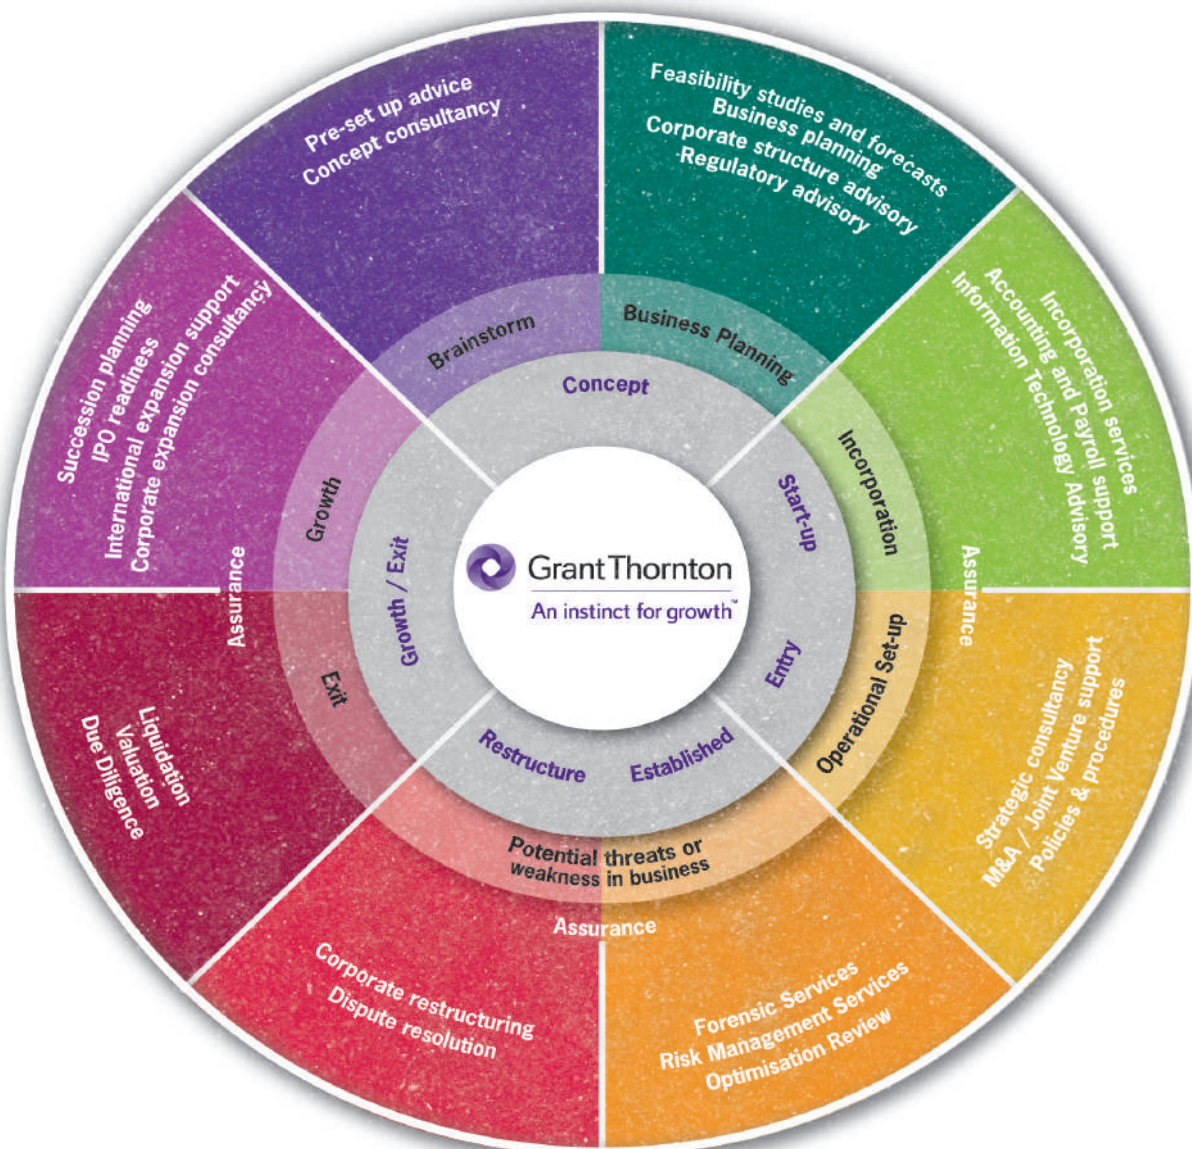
Pre-set up advice
Concept consultancy

Feasibility studies and forecasts
Business planning
Corporate structure advisory
Regulatory advisory

Incorporation services
Accounting and Payroll support
Information Technology Advisory

Assurance

Strategic consultancy
M&A / Joint Venture support
Policies & procedures

Forensic Services
Risk Management Services
Optimisation Review

Assurance

Corporate restructuring
Dispute resolution

Liquidation
Valuation
Due Diligence

Assurance

Succession planning
IPO readiness
International expansion support
Corporate expansion consultancy

Brainstorm
Business Planning
Incorporation
Operational Set-up
Potential threats or weakness in business
Exit
Growth

Concept
Start-up
Entry
Established
Restructure
Growth / Exit

GrantThornton
An instinct for growth™